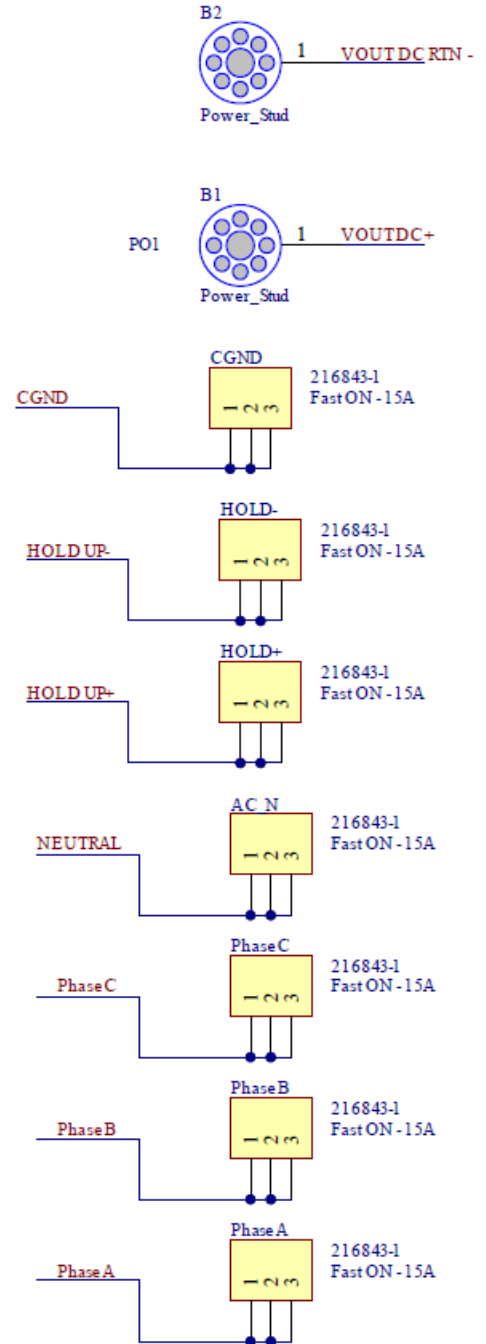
B2
1 VOUT DC RTN -
Power_Stud

B1
PO1
1 VOUTDC+
Power_Stud

CGND
CGND
1 2 3
216843-1
Fast ON - 15A

HOLD-
HOLD UP-
1 2 3
216843-1
Fast ON - 15A

HOLD+
HOLD UP+
1 2 3
216843-1
Fast ON - 15A

AC_N
NEUTRAL
1 2 3
216843-1
Fast ON - 15A

Phase C
Phase C
1 2 3
216843-1
Fast ON - 15A

Phase B
Phase B
1 2 3
216843-1
Fast ON - 15A

Phase A
Phase A
1 2 3
216843-1
Fast ON - 15A